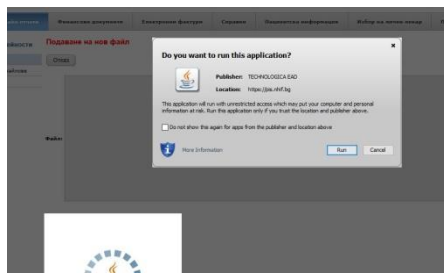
Финансови документи | Електронни достъп | Справки | Финансова информация | Избор на личен лекар

Подаване на нов файл

Отказ

Файл

Do you want to run this application?

Publisher: TECHNOLOGICA EAD

Location: https://pis.nhif.bg

This application will run with unrestricted access which may put your computer and personal information at risk. Run this application only if you trust the location and publisher above.

Do not show this again for apps from the publisher and location above

More Information

Run

Cancel